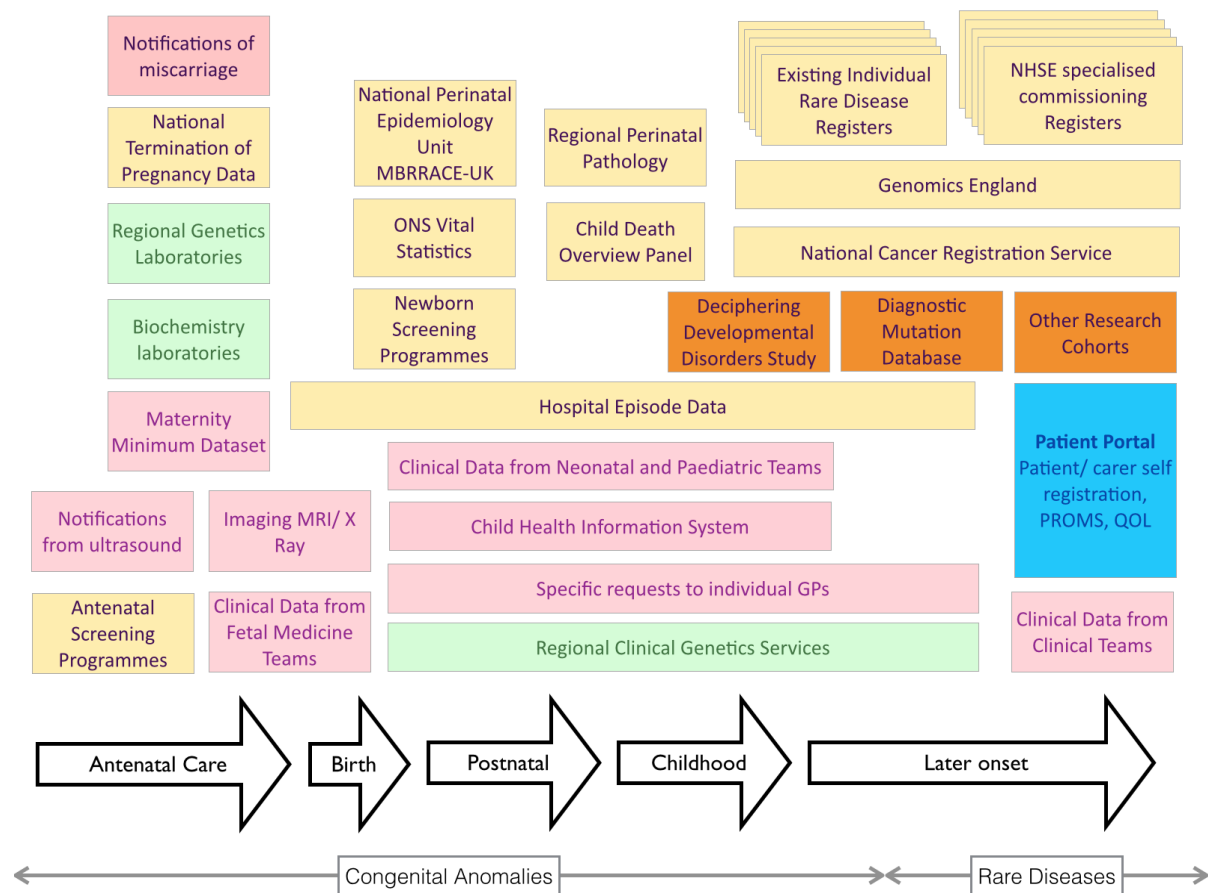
Notifications of miscarriage

National Termination of Pregnancy Data

Regional Genetics Laboratories

Biochemistry laboratories

Maternity Minimum Dataset

Notifications from ultrasound

Imaging MRI/ X Ray

Antenatal Screening Programmes

Clinical Data from Fetal Medicine Teams

National Perinatal Epidemiology Unit MBRRACE-UK

ONS Vital Statistics

Newborn Screening Programmes

Regional Perinatal Pathology

Child Death Overview Panel

Existing Individual Rare Disease Registers

NHSE specialised commissioning Registers

Genomics England

National Cancer Registration Service

Deciphering Developmental Disorders Study

Diagnostic Mutation Database

Other Research Cohorts

Hospital Episode Data

Patient Portal
Patient/ carer self registration, PROMS, QOL

Clinical Data from Neonatal and Paediatric Teams

Child Health Information System

Specific requests to individual GPs

Regional Clinical Genetics Services

Clinical Data from Clinical Teams

Antenatal Care

Birth

Postnatal

Childhood

Later onset

Congenital Anomalies

Rare Diseases